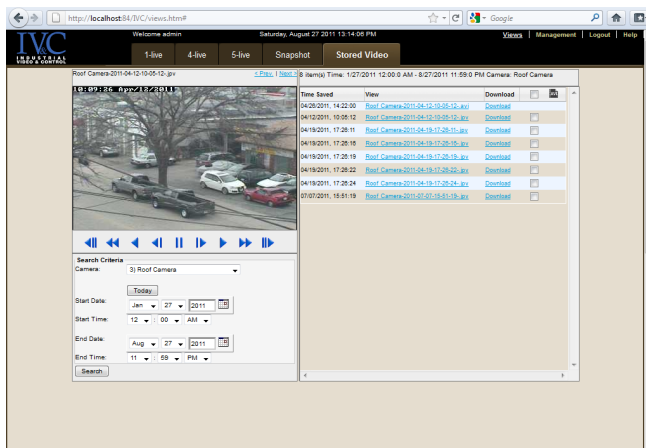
http://localhost:84/IVC/views.htm#

Google

IVC
INDUSTRIAL VIDEO & CONTROL

Welcome admin

Saturday, August 27 2011 13:14:06 PM

Views | Management | Logout | Help

1-live

4-live

5-live

Snapshot

Stored Video

Roof Camera-2011-04-12-10-05-12-.jpx

< Prev | Next >

8 item(s) Time: 1/27/2011 12:00:0 AM - 8/27/2011 11:59:0 PM Camera: Roof Camera

10:09:26 Apr/12/2011

| Time Saved | View | Download |
|---|---|---|
| 04/26/2011, 14:22:00 | Roof Camera-2011-04-12-10-05-12-.avi | Download |
| 04/12/2011, 10:05:12 | Roof Camera-2011-04-12-10-05-12-.jpx | Download |
| 04/19/2011, 17:26:11 | Roof Camera-2011-04-19-17-26-11-.jpx | Download |
| 04/19/2011, 17:26:15 | Roof Camera-2011-04-19-17-26-15-.jpx | Download |
| 04/19/2011, 17:26:19 | Roof Camera-2011-04-19-17-26-19-.jpx | Download |
| 04/19/2011, 17:26:22 | Roof Camera-2011-04-19-17-26-22-.jpx | Download |
| 04/19/2011, 17:26:24 | Roof Camera-2011-04-19-17-26-24-.jpx | Download |
| 07/07/2011, 15:51:19 | Roof Camera-2011-07-07-15-51-19-.jpx | Download |

Search Criteria

Camera: 3) Roof Camera

Today

Start Date: Jan 27 2011

Start Time: 12 00 AM

End Date: Aug 27 2011

End Time: 11 59 PM

Search